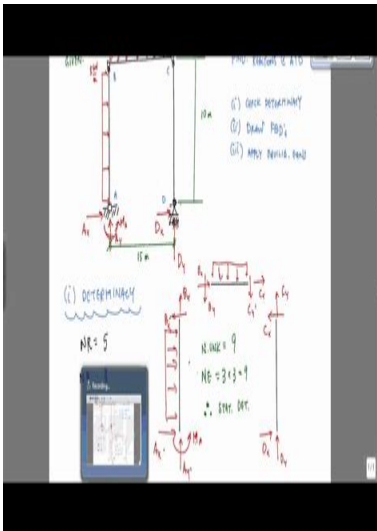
GIVEN

5kN/m

B

C

FIND: REACTIONS @ A & D

10 m

(i) CHECK DETERMINACY

(ii) DRAW FBD's

(iii) APPLY EQUILIB. EQNS

A

D

$A_x$

$M_A$

$A_y$

$D_x$

$D_y$

15 m

(i) DETERMINACY

NR = 5

$B_x$

$B_y$

$C_x$

$C_y$

$B_x$

$B_y$

$C_x$

$C_y$

N UNK = 9

NE = 3 × 3 = 9

∴ STAT. DET.

$A_x$

$M_A$

$A_y$

$D_x$

$D_y$

Recording...